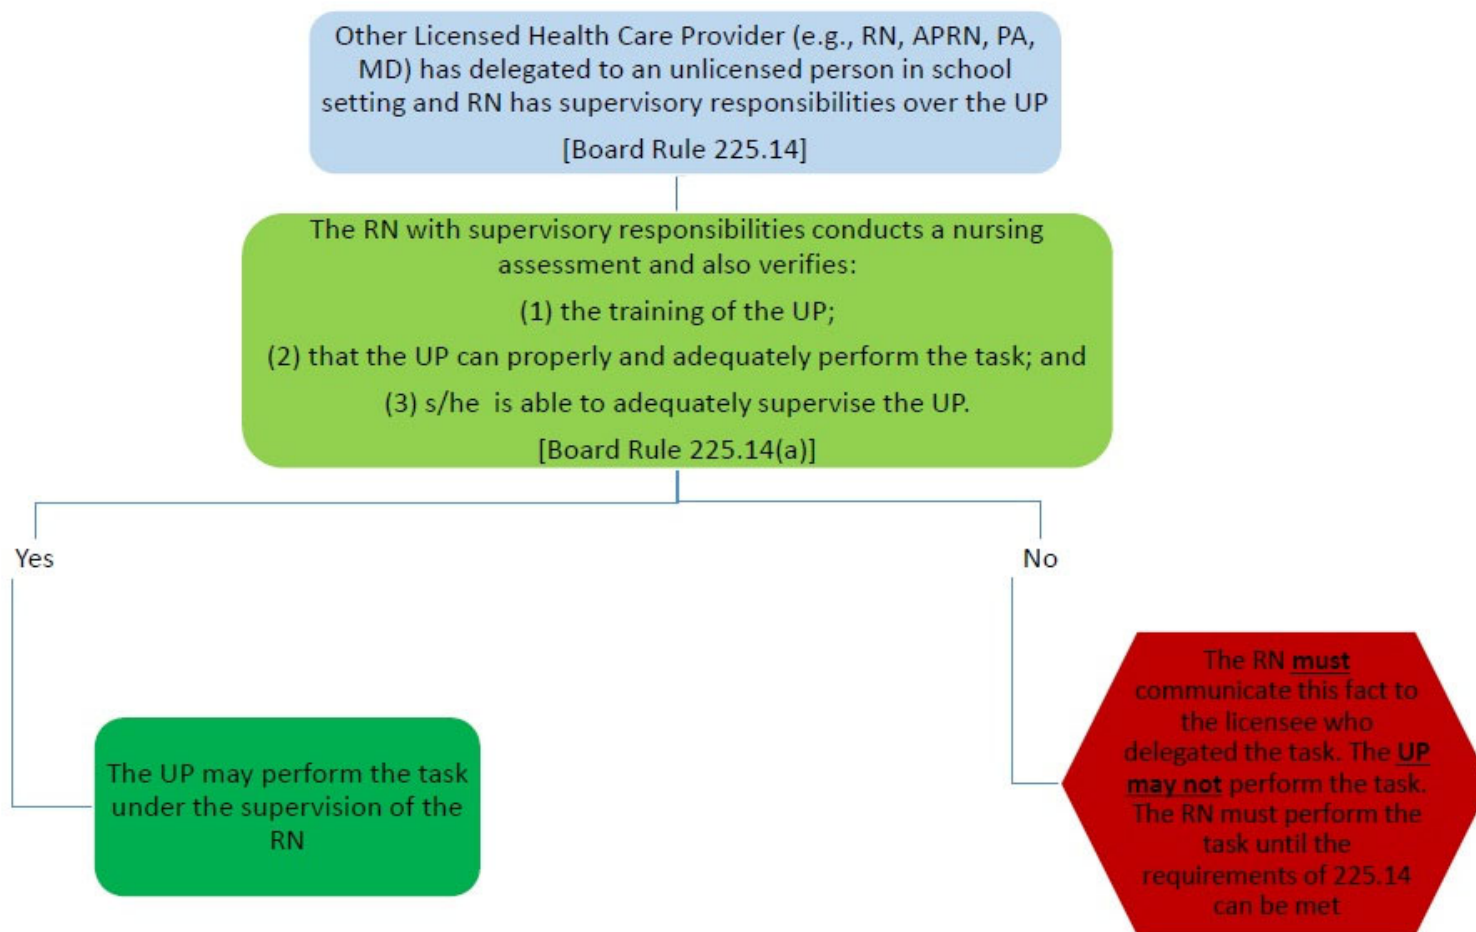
Other Licensed Health Care Provider (e.g., RN, APRN, PA, MD) has delegated to an unlicensed person in school setting and RN has supervisory responsibilities over the UP

[Board Rule 225.14]

The RN with supervisory responsibilities conducts a nursing assessment and also verifies:

(1) the training of the UP;

(2) that the UP can properly and adequately perform the task; and

(3) s/he is able to adequately supervise the UP.

[Board Rule 225.14(a)]

Yes

No

The UP may perform the task under the supervision of the RN

The RN must communicate this fact to the licensee who delegated the task. The UP may not perform the task. The RN must perform the task until the requirements of 225.14 can be met